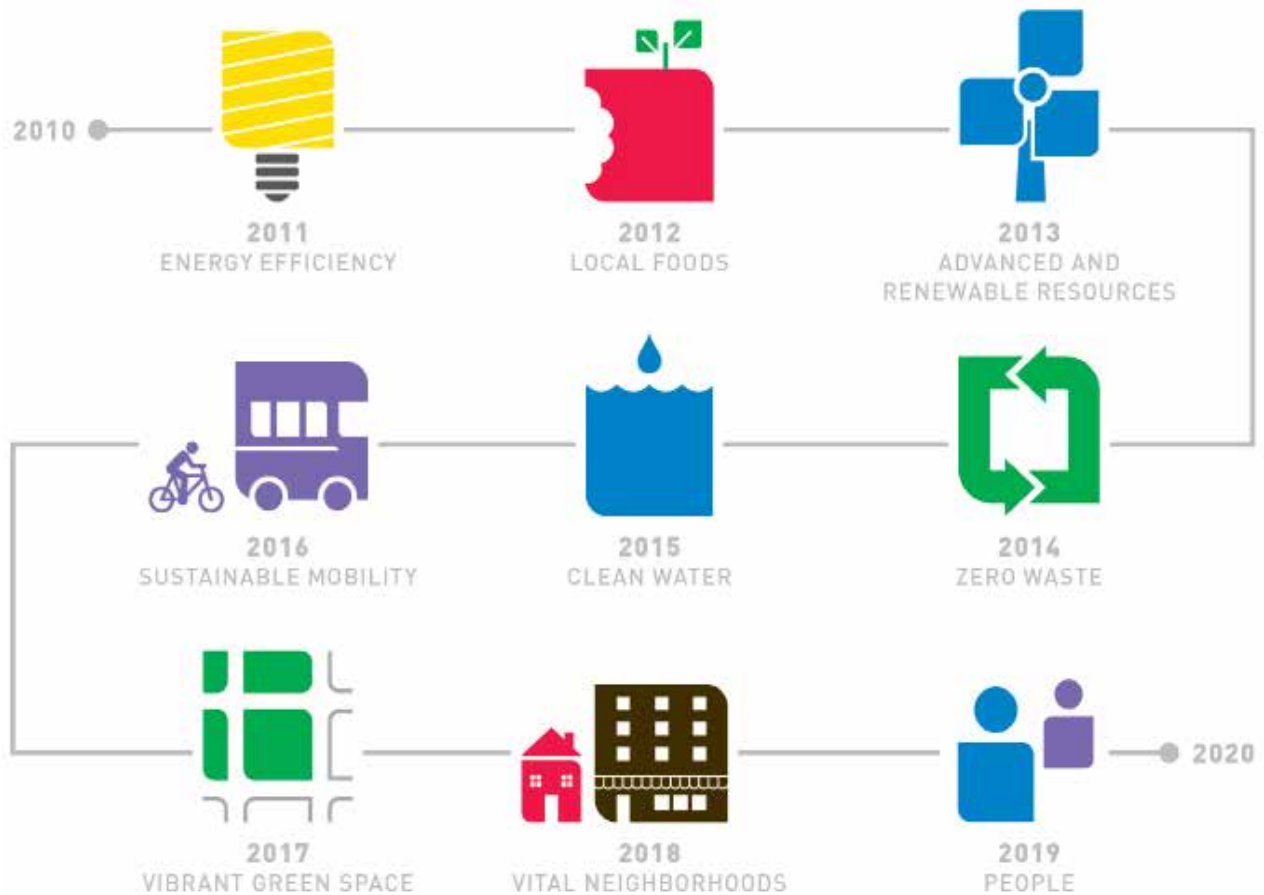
2010

2011
ENERGY EFFICIENCY

2012
LOCAL FOODS

2013
ADVANCED AND RENEWABLE RESOURCES

2016
SUSTAINABLE MOBILITY

2015
CLEAN WATER

2014
ZERO WASTE

2017
VIBRANT GREEN SPACE

2018
VITAL NEIGHBORHOODS

2019
PEOPLE

2020